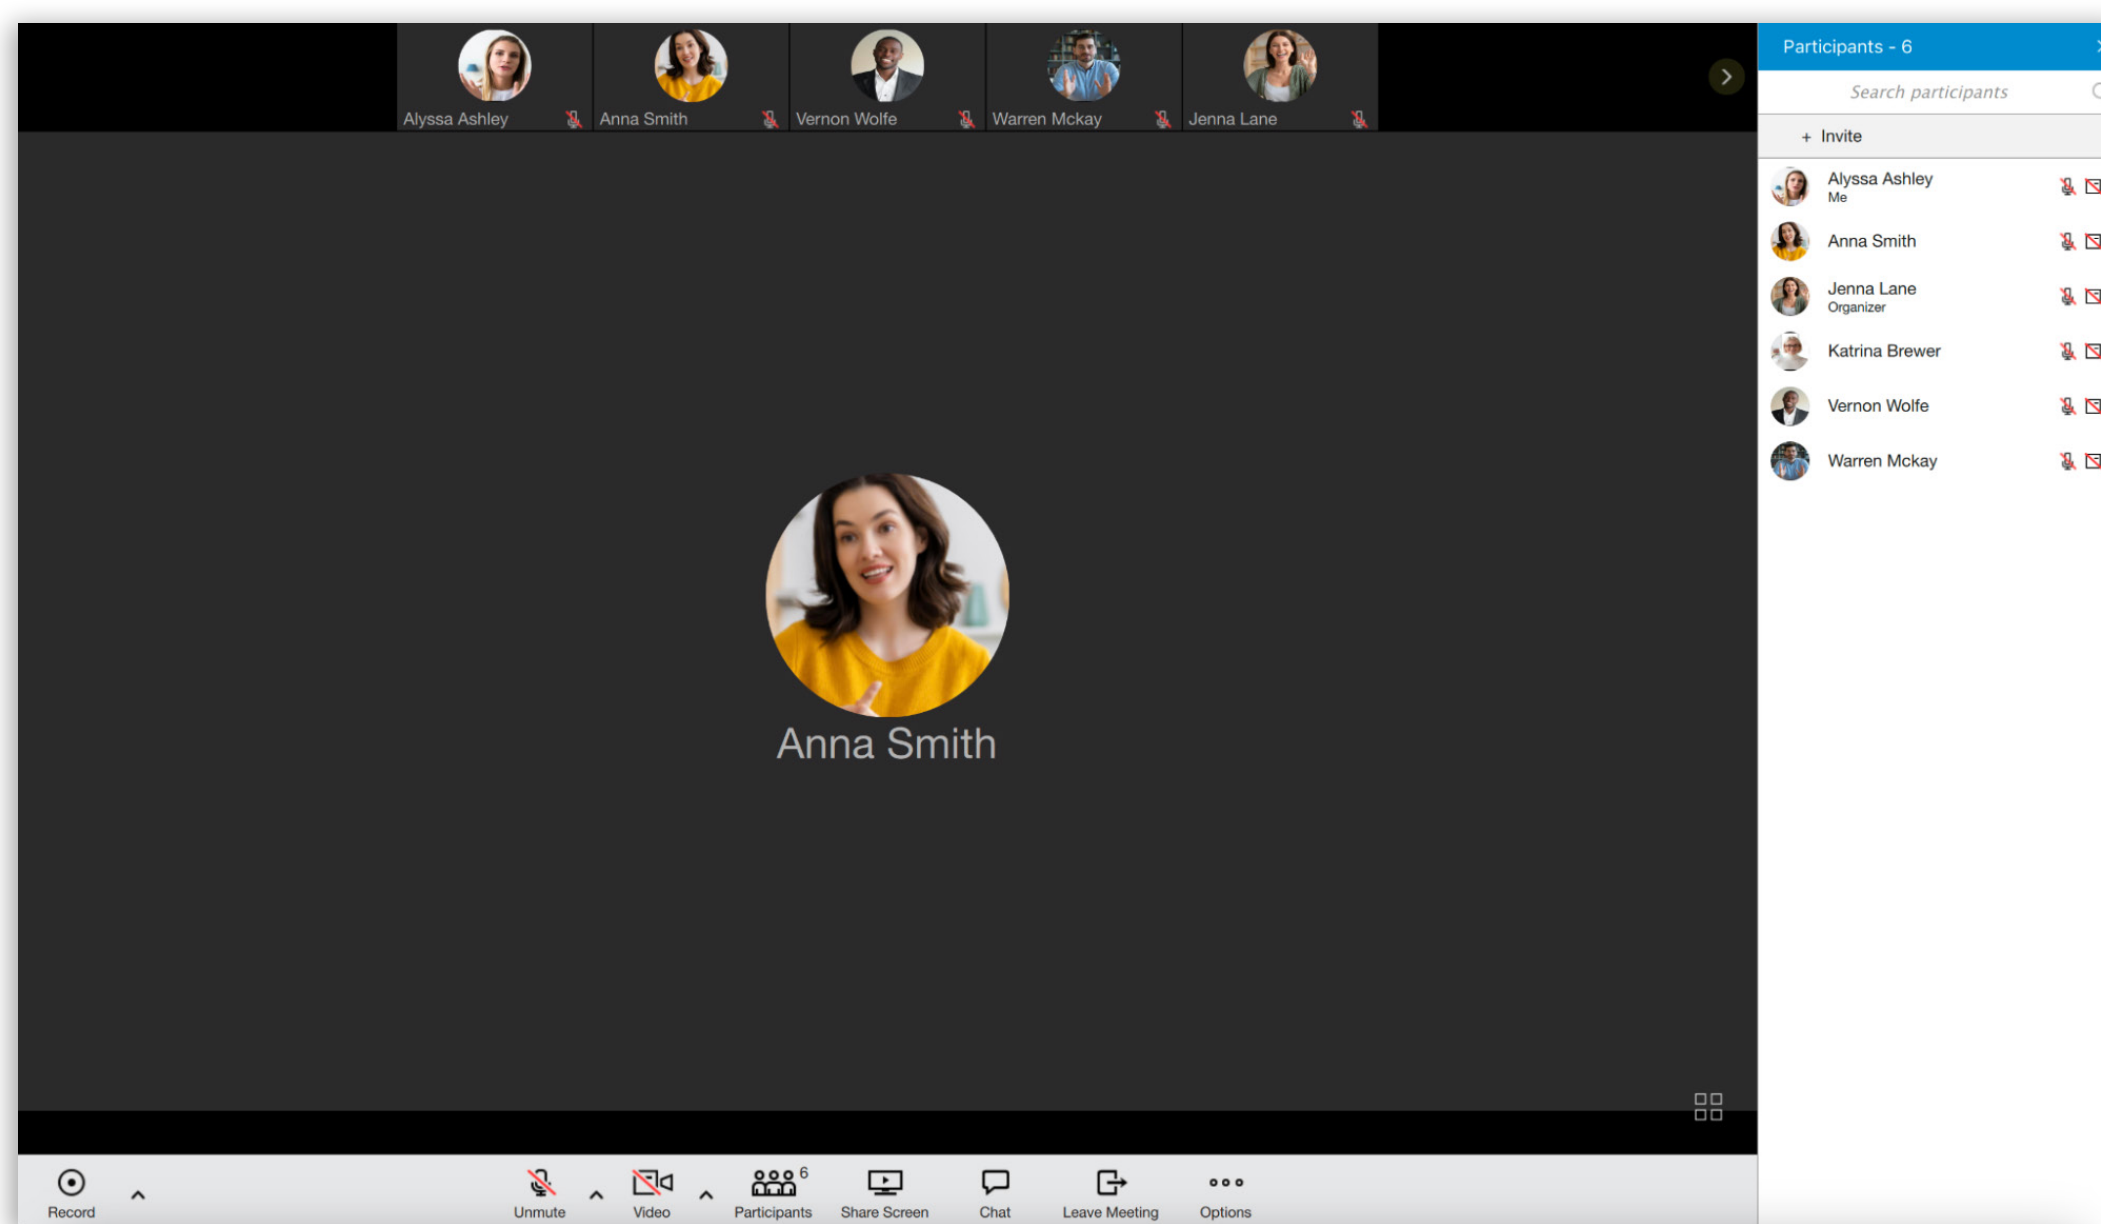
Alyssa Ashley
Anna Smith
Vernon Wolfe
Warren Mckay
Jenna Lane

Anna Smith

Participants - 6
Search participants
+ Invite
Alyssa Ashley
Me
Anna Smith
Jenna Lane
Organizer
Katrina Brewer
Vernon Wolfe
Warren Mckay

Record
Unmute
Video
6
Participants
Share Screen
Chat
Leave Meeting
Options